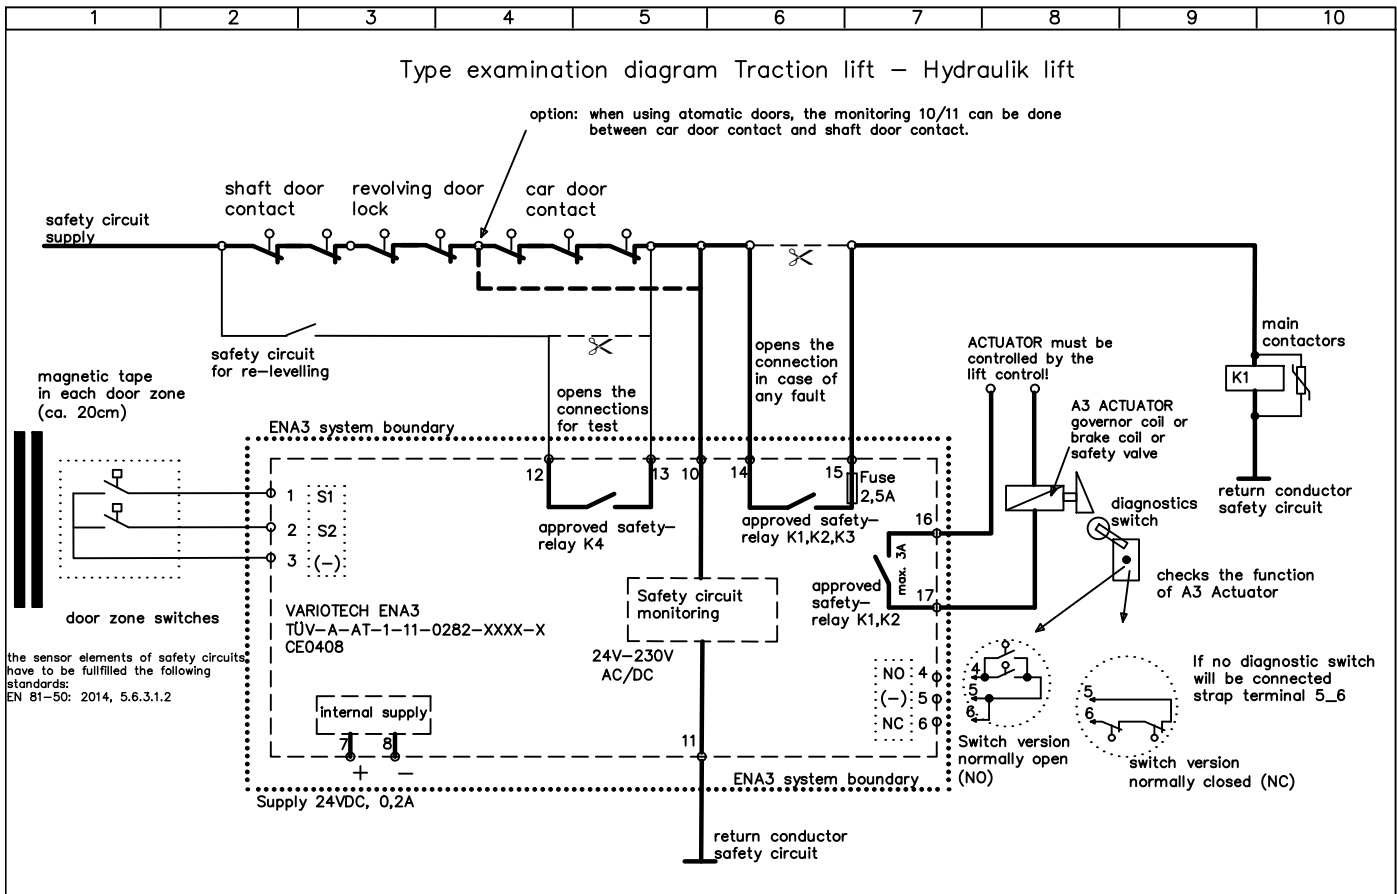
| 1 | 2 | 3 | 4 | 5 | 6 | 7 | 8 | 9 | 10 |
|---|---|---|---|---|---|---|---|---|---|

Type examination diagram Traction lift – Hydraulik lift

option: when using atomatic doors, the monitoring 10/11 can be done between car door contact and shaft door contact.

shaft door contact

revolving door lock

car door contact

safety circuit supply

safety circuit for re-levelling

opens the connections for test

opens the connection in case of any fault

main contactors

K1

return conductor safety circuit

ACTUATOR must be controlled by the lift control!

A3 ACTUATOR governor coil or brake coil or safety valve

diagnostics switch

checks the function of A3 Actuator

magnetic tape in each door zone (ca. 20cm)

ENA3 system boundary

12 13 10 14 15

Fuse 2,5A

1 S1
2 S2
3 (–)

approved safety-relay K4

approved safety-relay K1,K2,K3

16

max. 3A

approved safety-relay K1,K2

17

door zone switches

VARIOTECH ENA3
TÜV-A-AT-1-11-0282-XXXX-X
CE0408

Safety circuit monitoring

24V–230V AC/DC

the sensor elements of safety circuits have to be fullfilled the following standards:
EN 81-50: 2014, 5.6.3.1.2

NO 4
(–) 5
NC 6

4
5
6

Switch version normally open (NO)

If no diagnostic switch will be connected strap terminal 5_6

5
6

switch version normally closed (NC)

internal supply

7 8
+ –

11

ENA3 system boundary

Supply 24VDC, 0,2A

return conductor safety circuit